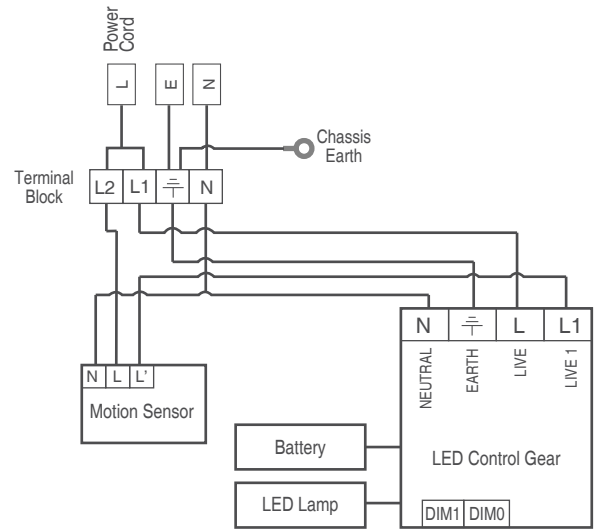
Power Cord

L

E

N

Chassis Earth

Terminal Block

L2

L1

$\frac{\bot}{=}$

N

N

$\frac{\bot}{=}$

L

L1

NEUTRAL

EARTH

LIVE

LIVE 1

N

L

L'

Motion Sensor

Battery

LED Control Gear

LED Lamp

DIM1

DIM0